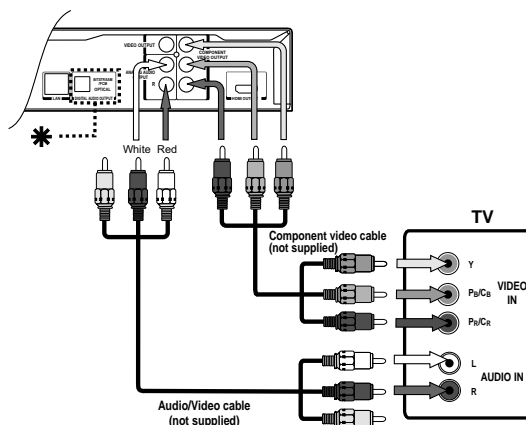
VIDEO OUTPUT
COMPONENT VIDEO OUTPUT
BITSTREAM PCM OPTICAL
LAN
DIGITAL AUDIO OUTPUT
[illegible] AUDIO OUTPUT
R
HDMI OUT
✱
White Red
TV
Component video cable (not supplied)
Y
$P_B/C_B$
$P_R/C_R$
VIDEO IN
L
R
AUDIO IN
Audio/Video cable (not supplied)